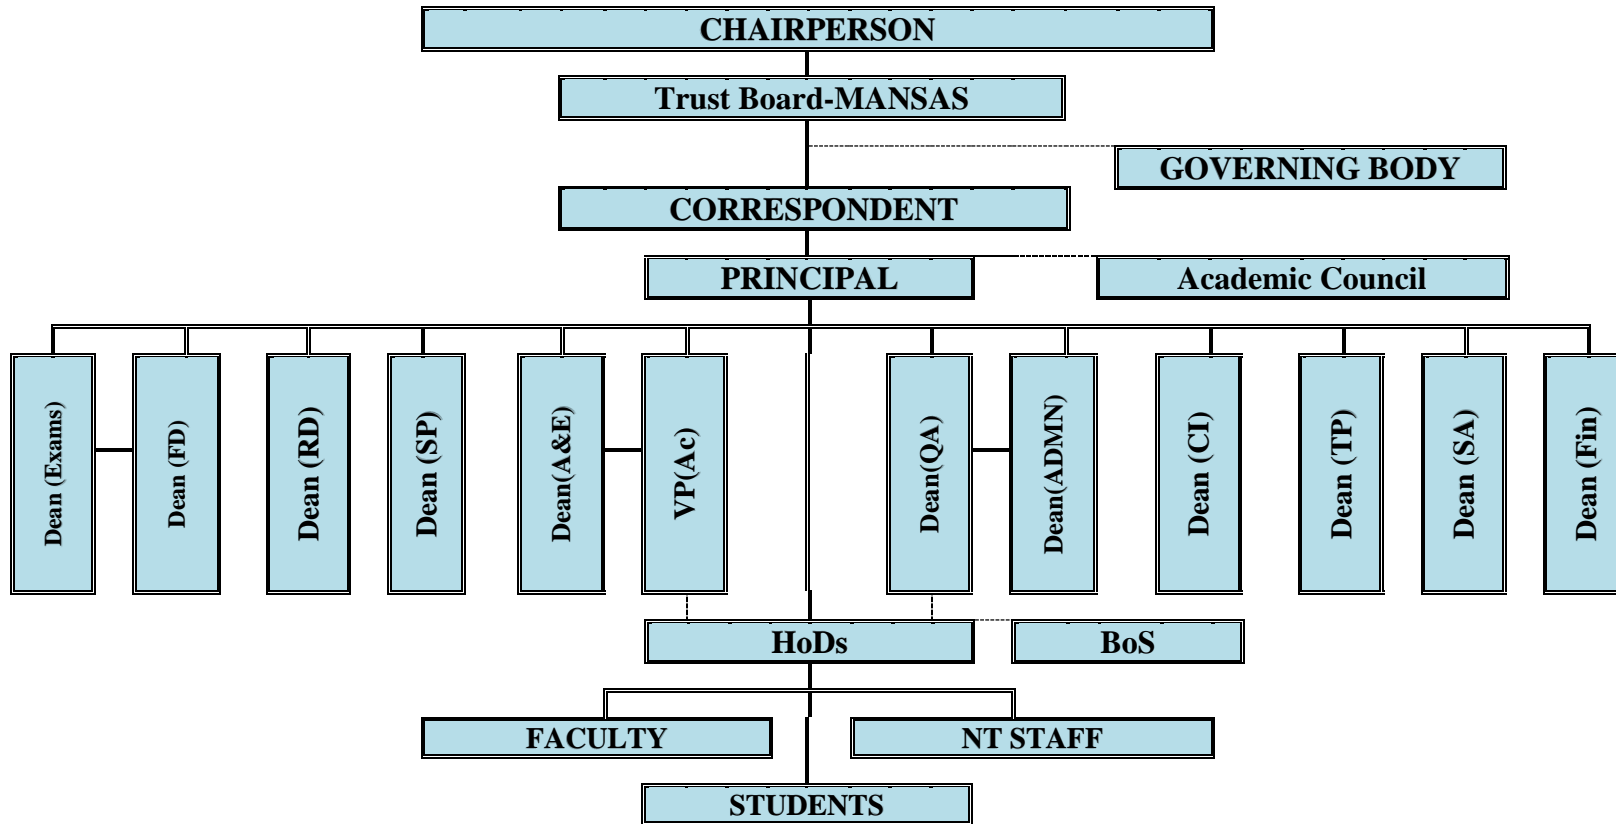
CHAIRPERSON

Trust Board-MANSAS

GOVERNING BODY

CORRESPONDENT

PRINCIPAL

Academic Council

Dean (Exams)

Dean (FD)

Dean (RD)

Dean (SP)

Dean(A&E)

VP(Ac)

Dean(QA)

Dean(ADMN)

Dean (CI)

Dean (TP)

Dean (SA)

Dean (Fin)

HoDs

BoS

FACULTY

NT STAFF

STUDENTS